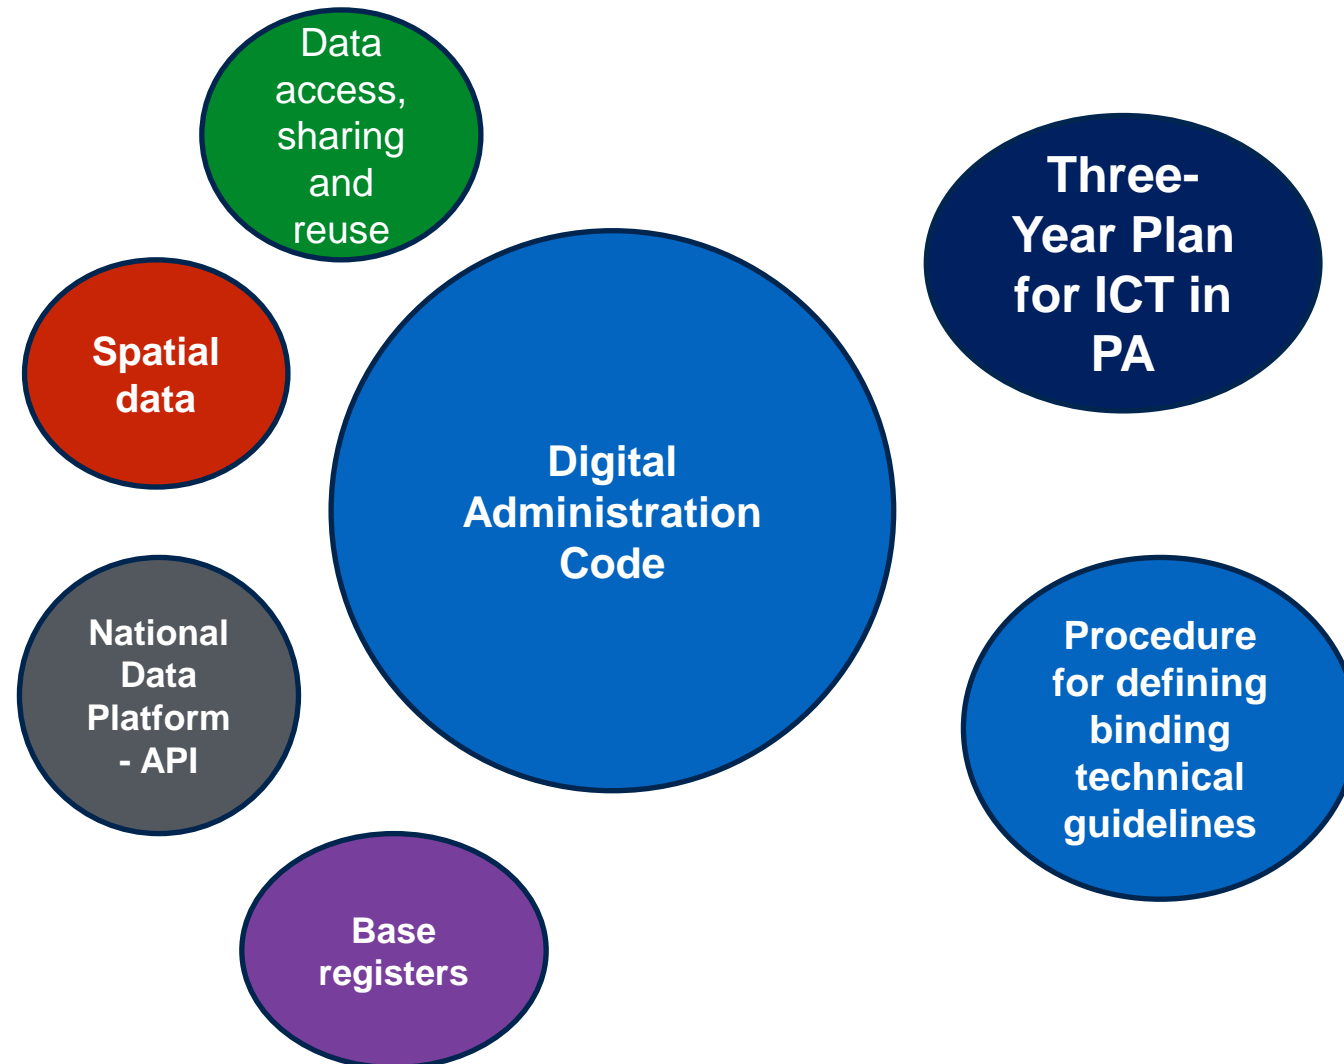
Data access, sharing and reuse

Three-Year Plan for ICT in PA

Spatial data

Digital Administration Code

National Data Platform - API

Procedure for defining binding technical guidelines

Base registers